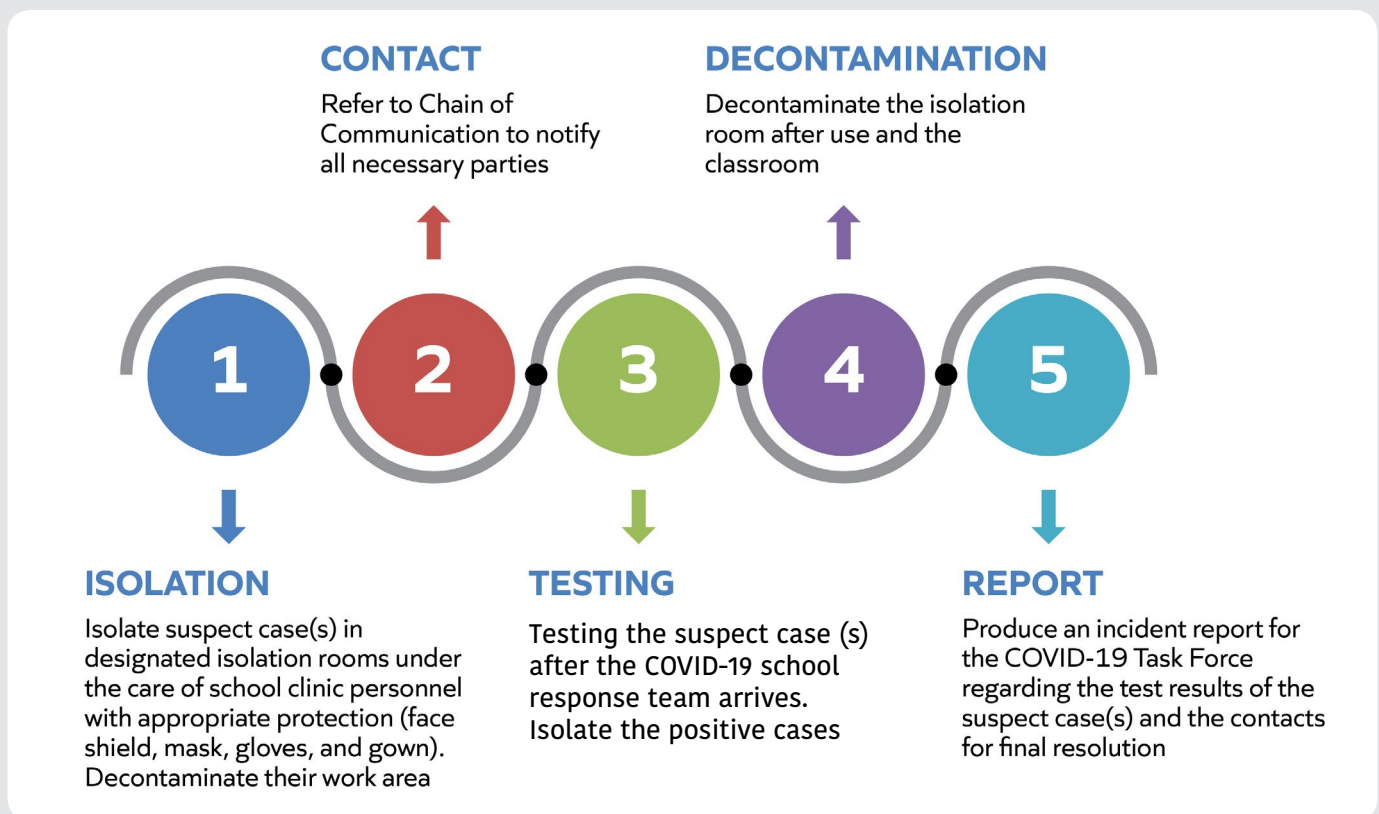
1

ISOLATION

Isolate suspect case(s) in designated isolation rooms under the care of school clinic personnel with appropriate protection (face shield, mask, gloves, and gown). Decontaminate their work area

2

CONTACT

Refer to Chain of Communication to notify all necessary parties

3

TESTING

Testing the suspect case (s) after the COVID-19 school response team arrives. Isolate the positive cases

4

DECONTAMINATION

Decontaminate the isolation room after use and the classroom

5

REPORT

Produce an incident report for the COVID-19 Task Force regarding the test results of the suspect case(s) and the contacts for final resolution